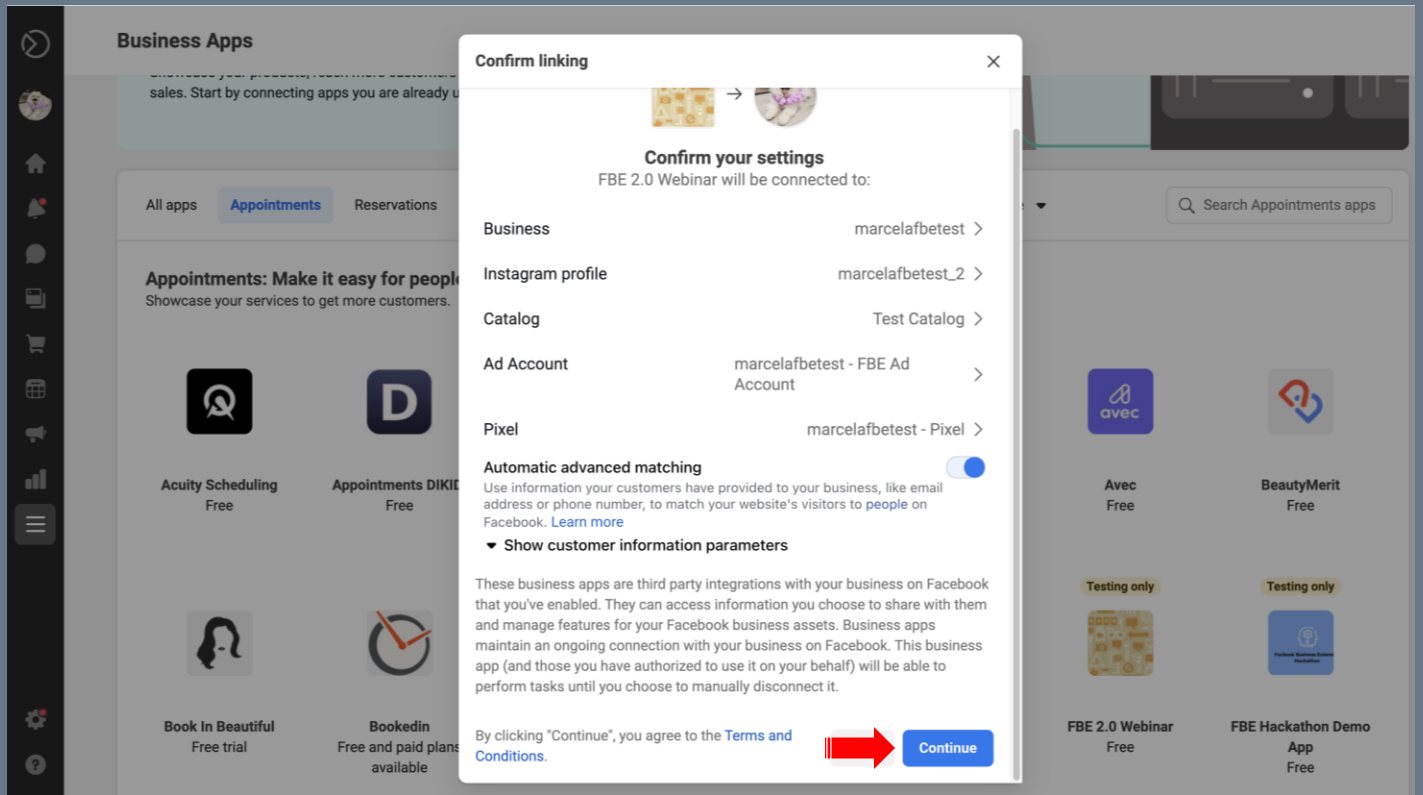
Business Apps

Showcase your products, reach more customers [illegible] sales. Start by connecting apps you are already u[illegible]

All apps
Appointments
Reservations

Search Appointments apps

Appointments: Make it easy for people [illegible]
Showcase your services to get more customers.

Acuity Scheduling
Free

Appointments DIKID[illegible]
Free

avec
Avec
Free

BeautyMerit
Free

Testing only
Testing only

Book In Beautiful
Free trial

Bookedin
Free and paid plans available

FBE 2.0 Webinar
Free

FBE Hackathon Demo App
Free

Confirm linking

Confirm your settings
FBE 2.0 Webinar will be connected to:

| | |
|---|---|
| Business | marcelafbetest |
| Instagram profile | marcelafbetest_2 |
| Catalog | Test Catalog |
| Ad Account | marcelafbetest - FBE Ad Account |
| Pixel | marcelafbetest - Pixel |

Automatic advanced matching
Use information your customers have provided to your business, like email address or phone number, to match your website's visitors to people on Facebook. Learn more

Show customer information parameters

These business apps are third party integrations with your business on Facebook that you've enabled. They can access information you choose to share with them and manage features for your Facebook business assets. Business apps maintain an ongoing connection with your business on Facebook. This business app (and those you have authorized to use it on your behalf) will be able to perform tasks until you choose to manually disconnect it.

By clicking "Continue", you agree to the Terms and Conditions.

Continue